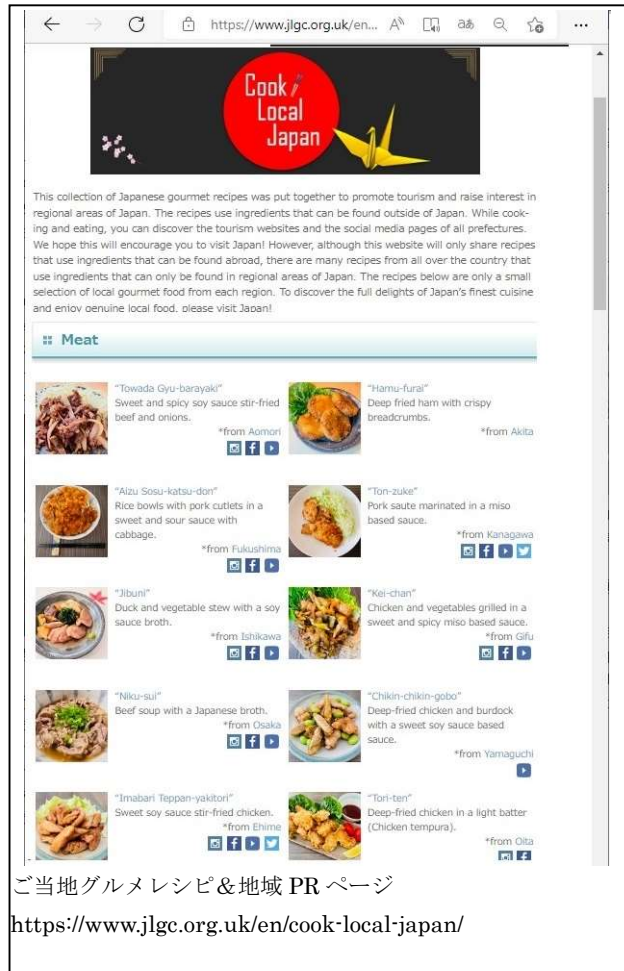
https://www.jlgc.org.uk/en...

Cook Local Japan

This collection of Japanese gourmet recipes was put together to promote tourism and raise interest in regional areas of Japan. The recipes use ingredients that can be found outside of Japan. While cooking and eating, you can discover the tourism websites and the social media pages of all prefectures. We hope this will encourage you to visit Japan! However, although this website will only share recipes that use ingredients that can be found abroad, there are many recipes from all over the country that use ingredients that can only be found in regional areas of Japan. The recipes below are only a small selection of local gourmet food from each region. To discover the full delights of Japan's finest cuisine and enjoy genuine local food, please visit Japan!

Meat

"Towada Gyu-barayaki"
Sweet and spicy soy sauce stir-fried beef and onions.
*from Aomori

"Hamu-furai"
Deep fried ham with crispy breadcrumbs.
*from Akita

"Aizu Sosu-katsu-don"
Rice bowls with pork cutlets in a sweet and sour sauce with cabbage.
*from Fukushima

"Ton-zuke"
Pork saute marinated in a miso based sauce.
*from Kanagawa

"Jibuni"
Duck and vegetable stew with a soy sauce broth.
*from Ishikawa

"Kei-chan"
Chicken and vegetables grilled in a sweet and spicy miso based sauce.
*from Gifu

"Niku-sui"
Beef soup with a Japanese broth.
*from Osaka

"Chikin-chikin-gobo"
Deep-fried chicken and burdock with a sweet soy sauce based sauce.
*from Yamaguchi

"Imabari Teppan-yakitori"
Sweet soy sauce stir-fried chicken.
*from Ehime

"Tori-ten"
Deep-fried chicken in a light batter (Chicken tempura).
*from Oita

ご当地グルメレシピ&地域 PR ページ
https://www.jlgc.org.uk/en/cook-local-japan/